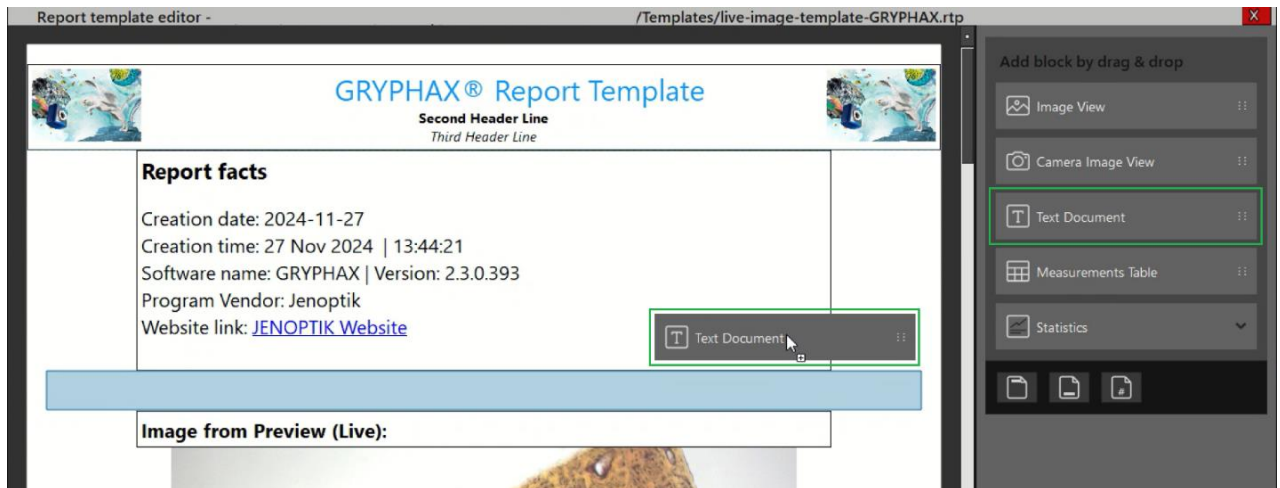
Report template editor - /Templates/live-image-template-GRYPHAX.rtp

X

GRYPHAX® Report Template
Second Header Line
Third Header Line

Report facts

Creation date: 2024-11-27
Creation time: 27 Nov 2024 | 13:44:21
Software name: GRYPHAX | Version: 2.3.0.393
Program Vendor: Jenoptik
Website link: JENOPTIK Website

Text Document

Image from Preview (Live):

Add block by drag & drop

Image View

Camera Image View

Text Document

Measurements Table

Statistics